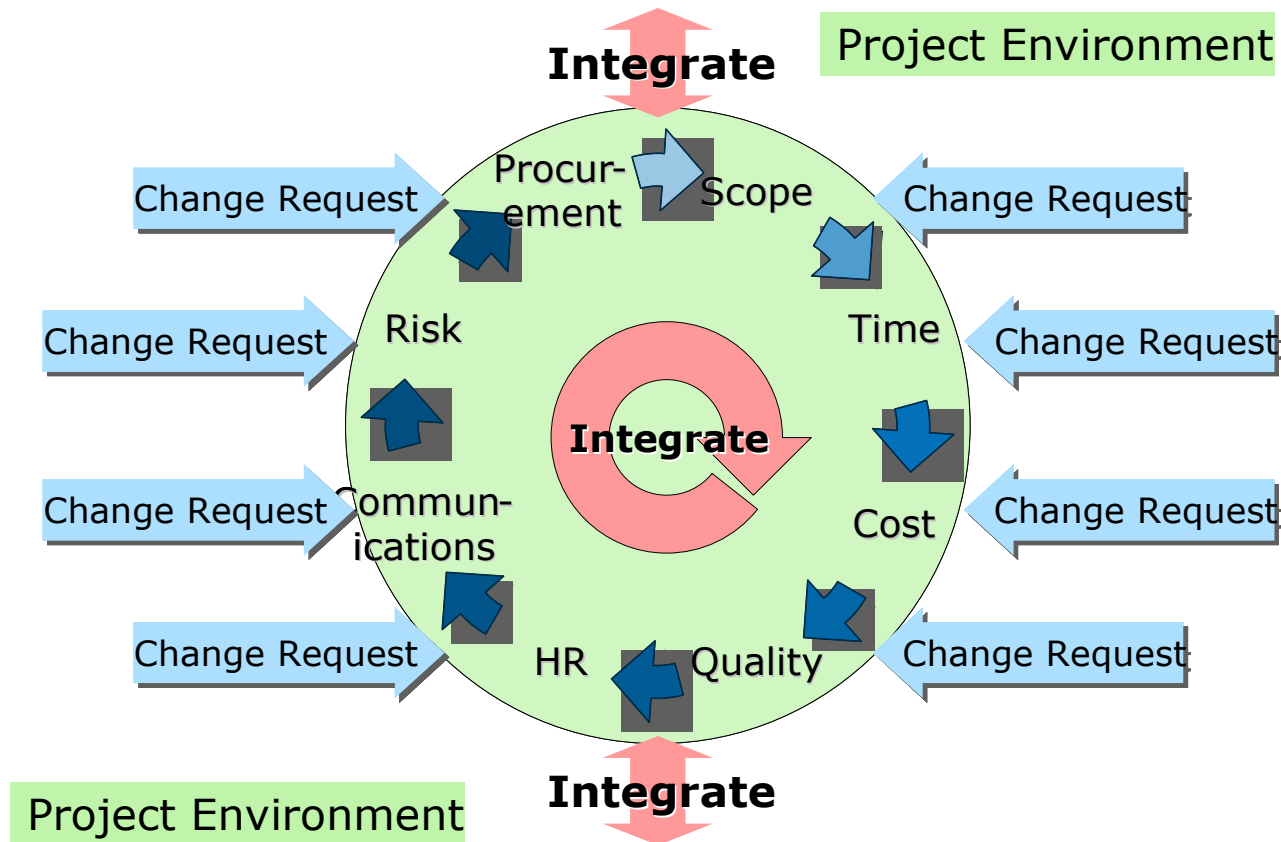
Integrate

Project Environment

Change Request

Procurement

Scope

Change Request

Change Request

Risk

Time

Change Request

Integrate

Change Request

Communications

Cost

Change Request

Change Request

HR

Quality

Change Request

Integrate

Project Environment